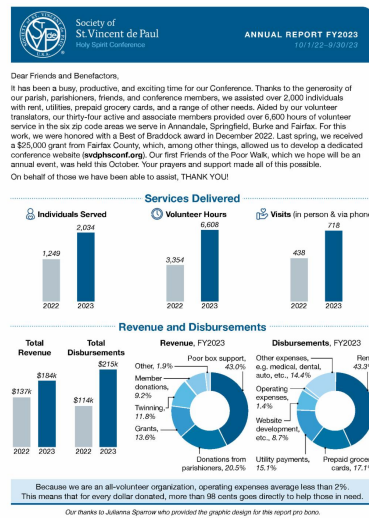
Society of St.Vincent de Paul
Holy Spirit Conference

ANNUAL REPORT FY2023
10/1/22–9/30/23

Dear Friends and Benefactors,

It has been a busy, productive, and exciting time for our Conference. Thanks to the generosity of our parish, parishioners, friends, and conference members, we assisted over 2,000 individuals with rent, utilities, prepaid grocery cards, and a range of other needs. Aided by our volunteer translators, our thirty-four active and associate members provided over 6,600 hours of volunteer service in the six zip code areas we serve in Annandale, Springfield, Burke and Fairfax. For this work, we were honored with a Best of Braddock award in December 2022. Last spring, we received a $25,000 grant from Fairfax County, which, among other things, allowed us to develop a dedicated conference website (svdphsconf.org). Our first Friends of the Poor Walk, which we hope will be an annual event, was held this October. Your prayers and support made all of this possible.

On behalf of those we have been able to assist, THANK YOU!

Services Delivered

Individuals Served
1,249
2,034
2022 2023

Volunteer Hours
3,354
6,608
2022 2023

Visits (in person & via phone
438
718
2022 2023

Revenue and Disbursements

Total Revenue
$137k
$184k
2022 2023

Total Disbursements
$114k
$215k
2022 2023

Revenue, FY2023
Other, 1.9%
Member donations, 9.2%
Twinning, 11.8%
Grants, 13.6%
Poor box support, 43.0%
Donations from parishioners, 20.5%

Disbursements, FY2023
Other expenses, e.g. medical, dental, auto, etc., 14.4%
Operating expenses, 1.4%
Website development, etc., 8.7%
Utility payments, 15.1%
Prepaid grocery cards, 17.1
Ren 43.3

Because we are an all-volunteer organization, operating expenses average less than 2%. This means that for every dollar donated, more than 98 cents goes directly to help those in need.

Our thanks to Julianna Sparrow who provided the graphic design for this report pro bono.